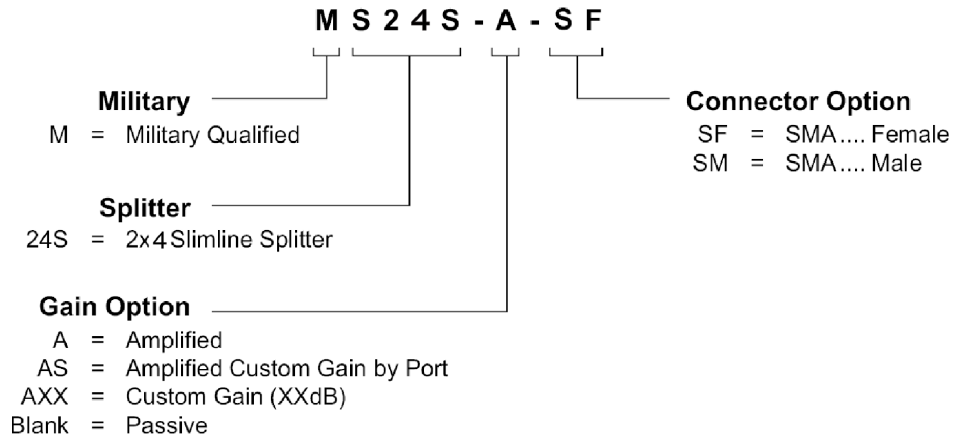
M S 2 4 S - A - S F

Military
M = Military Qualified

Splitter
24S = 2x4 Slimline Splitter

Gain Option
A = Amplified
AS = Amplified Custom Gain by Port
AXX = Custom Gain (XXdB)
Blank = Passive

Connector Option
SF = SMA.... Female
SM = SMA.... Male